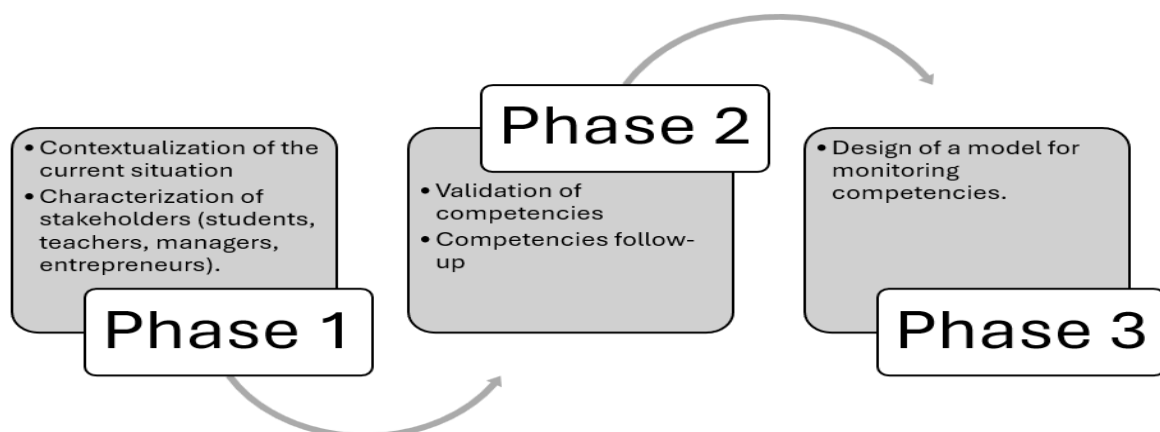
- Contextualization of the current situation
- Characterization of stakeholders (students, teachers, managers, entrepreneurs).

Phase 1

Phase 2

- Validation of competencies
- Competencies follow-up

- Design of a model for monitoring competencies.

Phase 3